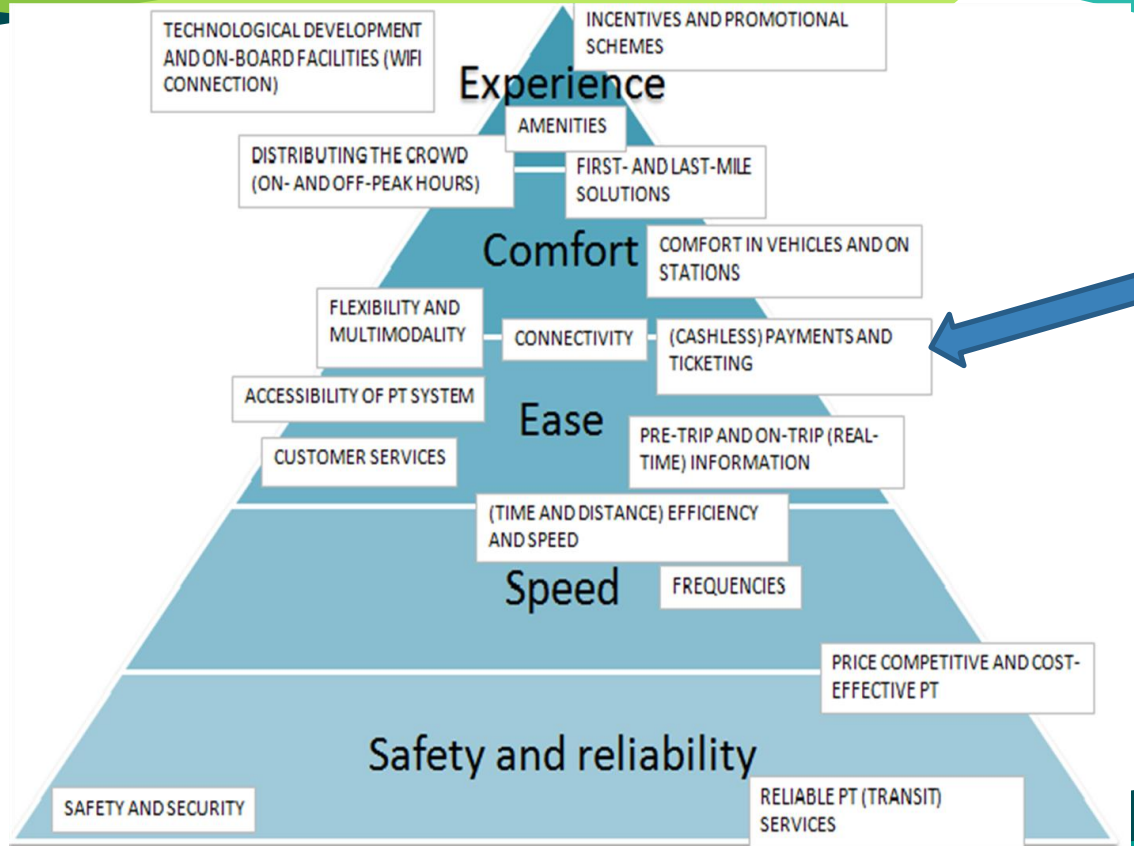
TECHNOLOGICAL DEVELOPMENT AND ON-BOARD FACILITIES (WIFI CONNECTION)

INCENTIVES AND PROMOTIONAL SCHEMES

Experience

AMENITIES

DISTRIBUTING THE CROWD (ON- AND OFF-PEAK HOURS)

FIRST- AND LAST-MILE SOLUTIONS

Comfort

COMFORT IN VEHICLES AND ON STATIONS

FLEXIBILITY AND MULTIMODALITY

CONNECTIVITY

(CASHLESS) PAYMENTS AND TICKETING

ACCESSIBILITY OF PT SYSTEM

Ease

CUSTOMER SERVICES

PRE-TRIP AND ON-TRIP (REAL-TIME) INFORMATION

(TIME AND DISTANCE) EFFICIENCY AND SPEED

Speed

FREQUENCIES

PRICE COMPETITIVE AND COST-EFFECTIVE PT

Safety and reliability

SAFETY AND SECURITY

RELIABLE PT (TRANSIT) SERVICES